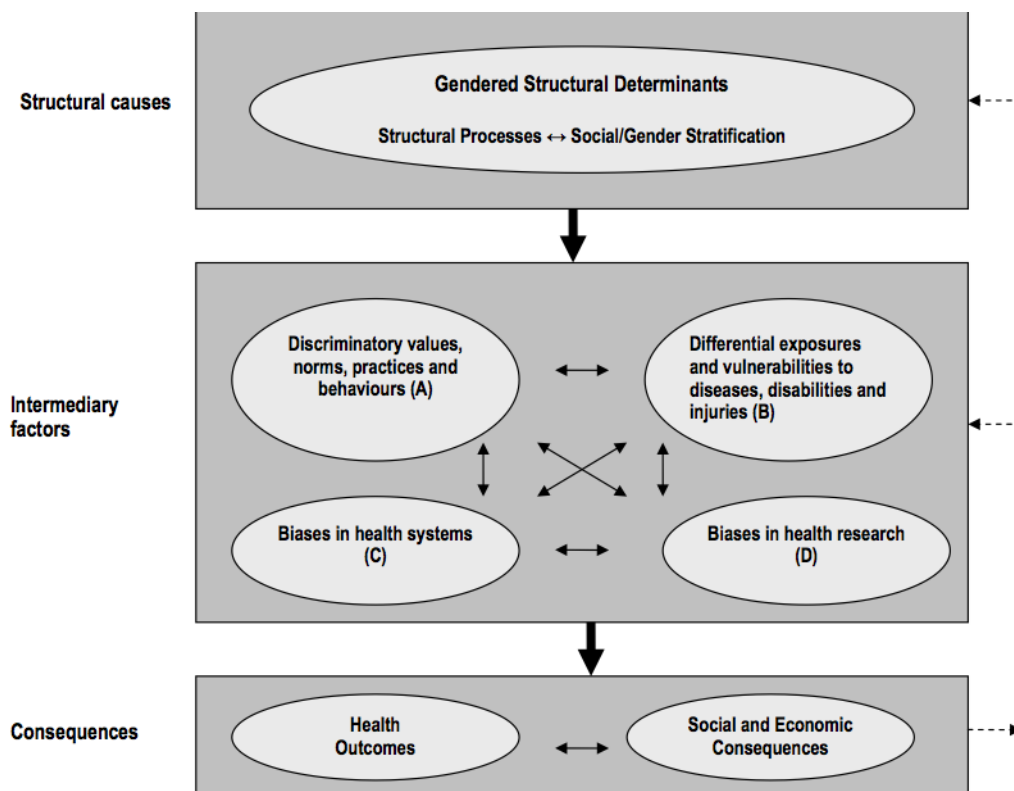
Structural causes

Gendered Structural Determinants

Structural Processes ↔ Social/Gender Stratification

Intermediary factors

Discriminatory values, norms, practices and behaviours (A)

Differential exposures and vulnerabilities to diseases, disabilities and injuries (B)

Biases in health systems (C)

Biases in health research (D)

Consequences

Health Outcomes

Social and Economic Consequences